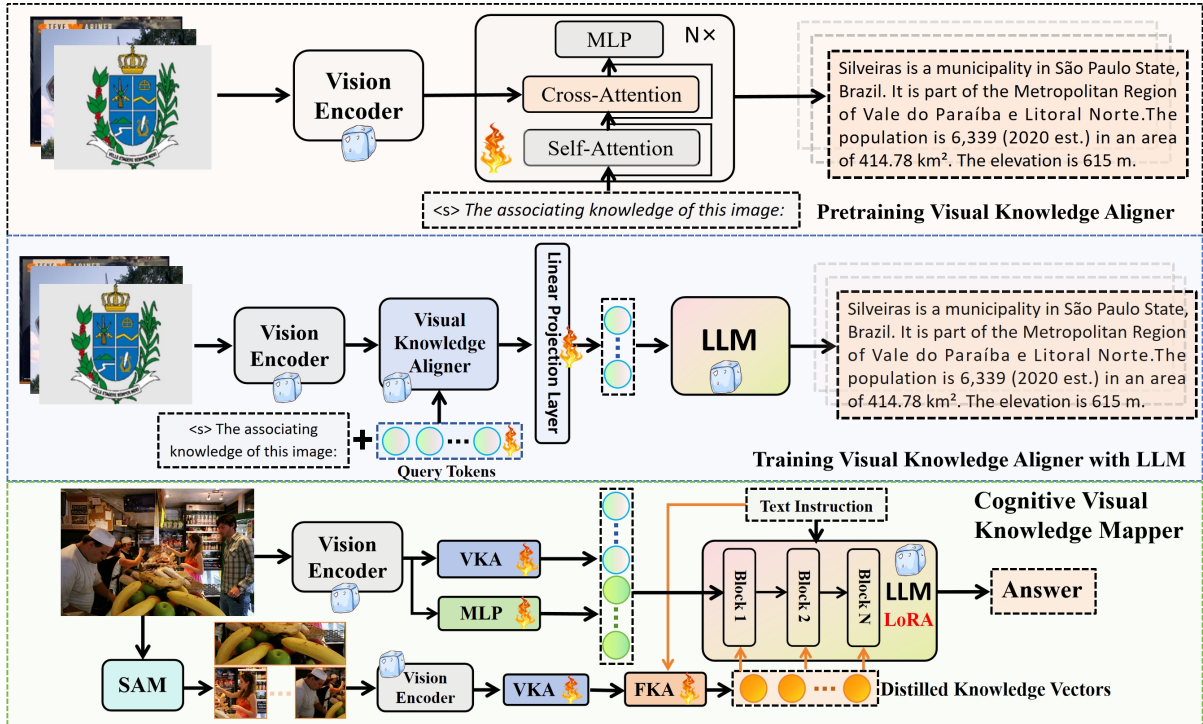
Vision Encoder

MLP

N×

Cross-Attention

Self-Attention

<s> The associating knowledge of this image:

Silveiras is a municipality in São Paulo State, Brazil. It is part of the Metropolitan Region of Vale do Paraíba e Litoral Norte.The population is 6,339 (2020 est.) in an area of 414.78 km². The elevation is 615 m.

Pretraining Visual Knowledge Aligner

Vision Encoder

Visual Knowledge Aligner

Linear Projection Layer

LLM

Silveiras is a municipality in São Paulo State, Brazil. It is part of the Metropolitan Region of Vale do Paraíba e Litoral Norte.The population is 6,339 (2020 est.) in an area of 414.78 km². The elevation is 615 m.

<s> The associating knowledge of this image:

Query Tokens

Training Visual Knowledge Aligner with LLM

Cognitive Visual Knowledge Mapper

Vision Encoder

VKA

MLP

Text Instruction

Block 1

Block 2

Block N

LLM

LoRA

Answer

SAM

Vision Encoder

VKA

FKA

Distilled Knowledge Vectors